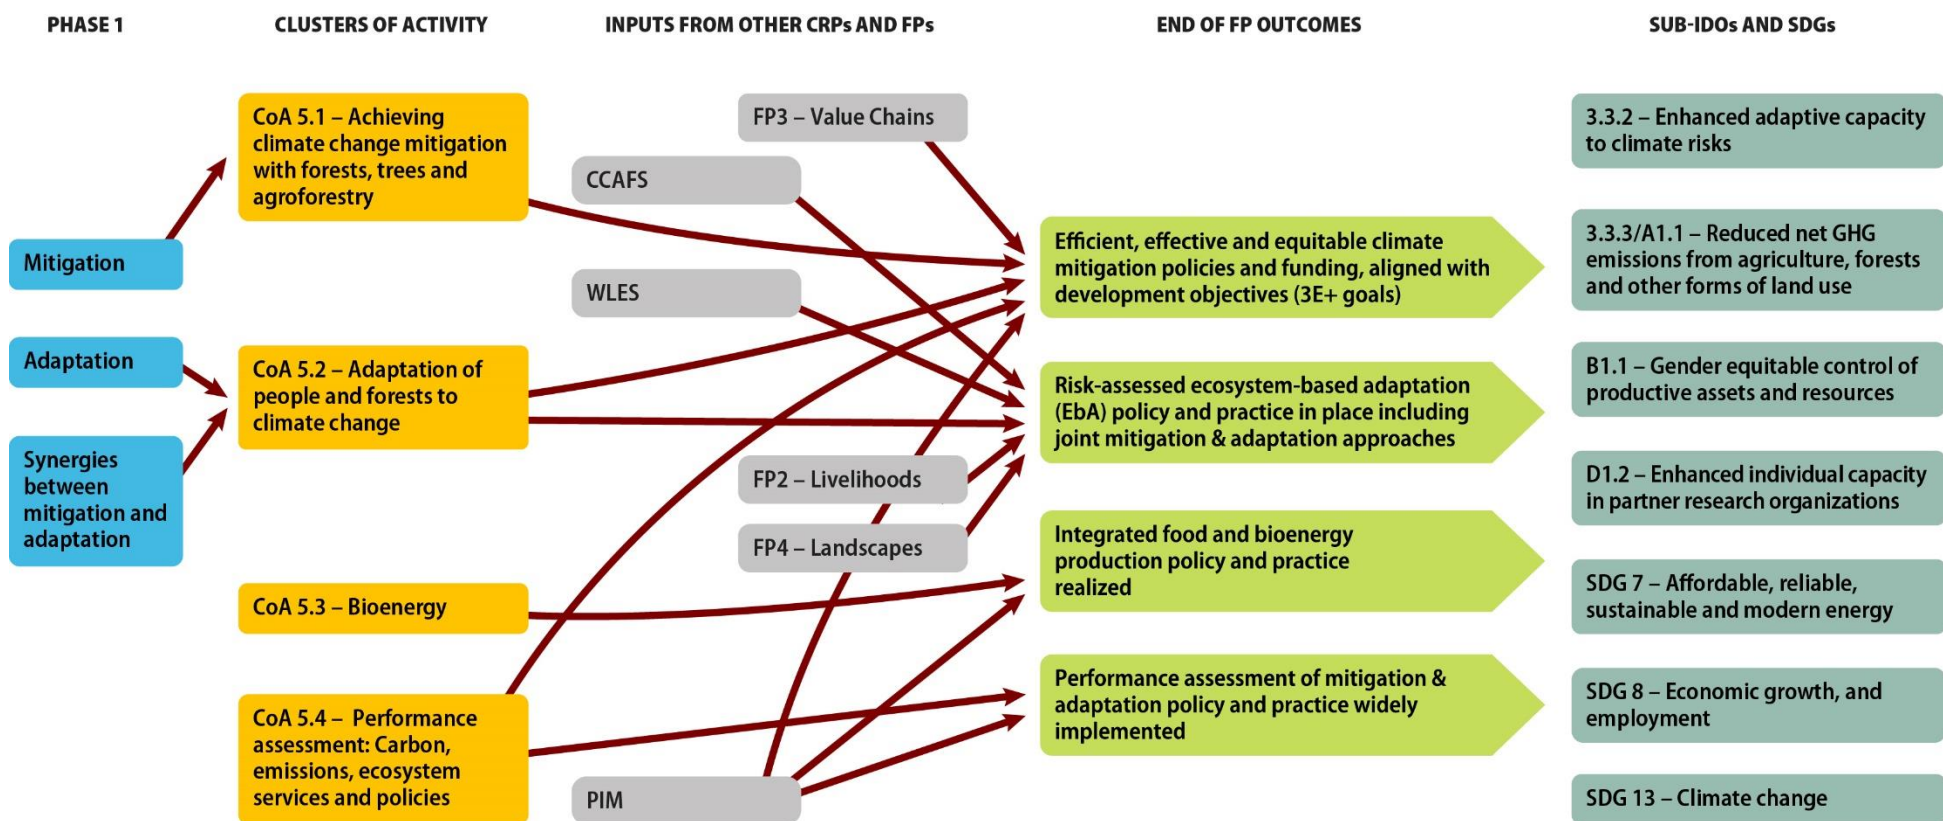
PHASE 1

CLUSTERS OF ACTIVITY

INPUTS FROM OTHER CRPs AND FPs

END OF FP OUTCOMES

SUB-IDOs AND SDGs

Mitigation

Adaptation

Synergies between mitigation and adaptation

CoA 5.1 – Achieving climate change mitigation with forests, trees and agroforestry

CoA 5.2 – Adaptation of people and forests to climate change

CoA 5.3 – Bioenergy

CoA 5.4 – Performance assessment: Carbon, emissions, ecosystem services and policies

FP3 – Value Chains

CCAFS

WLES

FP2 – Livelihoods

FP4 – Landscapes

PIM

Efficient, effective and equitable climate mitigation policies and funding, aligned with development objectives (3E+ goals)

Risk-assessed ecosystem-based adaptation (EbA) policy and practice in place including joint mitigation & adaptation approaches

Integrated food and bioenergy production policy and practice realized

Performance assessment of mitigation & adaptation policy and practice widely implemented

3.3.2 – Enhanced adaptive capacity to climate risks

3.3.3/A1.1 – Reduced net GHG emissions from agriculture, forests and other forms of land use

B1.1 – Gender equitable control of productive assets and resources

D1.2 – Enhanced individual capacity in partner research organizations

SDG 7 – Affordable, reliable, sustainable and modern energy

SDG 8 – Economic growth, and employment

SDG 13 – Climate change